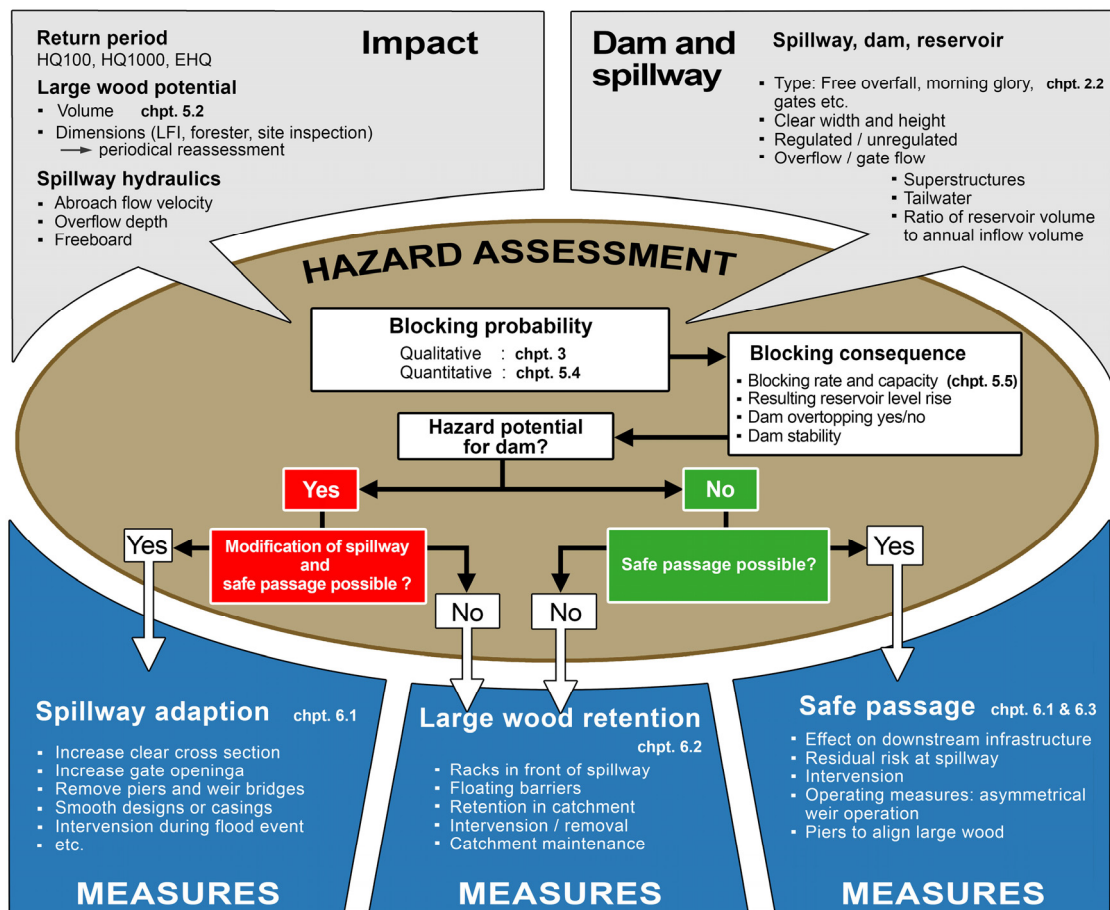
Return period
HQ100, HQ1000, EHQ

Impact

Large wood potential
- Volume chpt. 5.2
- Dimensions (LFI, forester, site inspection)
→ periodical reassessment

Spillway hydraulics
- Abroach flow velocity
- Overflow depth
- Freeboard

Dam and spillway

Spillway, dam, reservoir
- Type: Free overfall, morning glory, gates etc. chpt. 2.2
- Clear width and height
- Regulated / unregulated
- Overflow / gate flow
- Superstructures
- Tailwater
- Ratio of reservoir volume to annual inflow volume

HAZARD ASSESSMENT

Blocking probability
Qualitative : chpt. 3
Quantitative : chpt. 5.4

Blocking consequence
- Blocking rate and capacity (chpt. 5.5)
- Resulting reservoir level rise
- Dam overtopping yes/no
- Dam stability

Hazard potential for dam?

Yes

No

Yes

Modification of spillway and safe passage possible ?

No

No

Safe passage possible?

Yes

Spillway adaption chpt. 6.1
- Increase clear cross section
- Increase gate openinga
- Remove piers and weir bridges
- Smooth designs or casings
- Intervension during flood event
- etc.

MEASURES

Large wood retention
chpt. 6.2
- Racks in front of spillway
- Floating barriers
- Retention in catchment
- Intervension / removal
- Catchment maintenance

MEASURES

Safe passage chpt. 6.1 & 6.3
- Effect on downstream infrastructure
- Residual risk at spillway
- Intervension
- Operating measures: asymmetrical weir operation
- Piers to align large wood

MEASURES